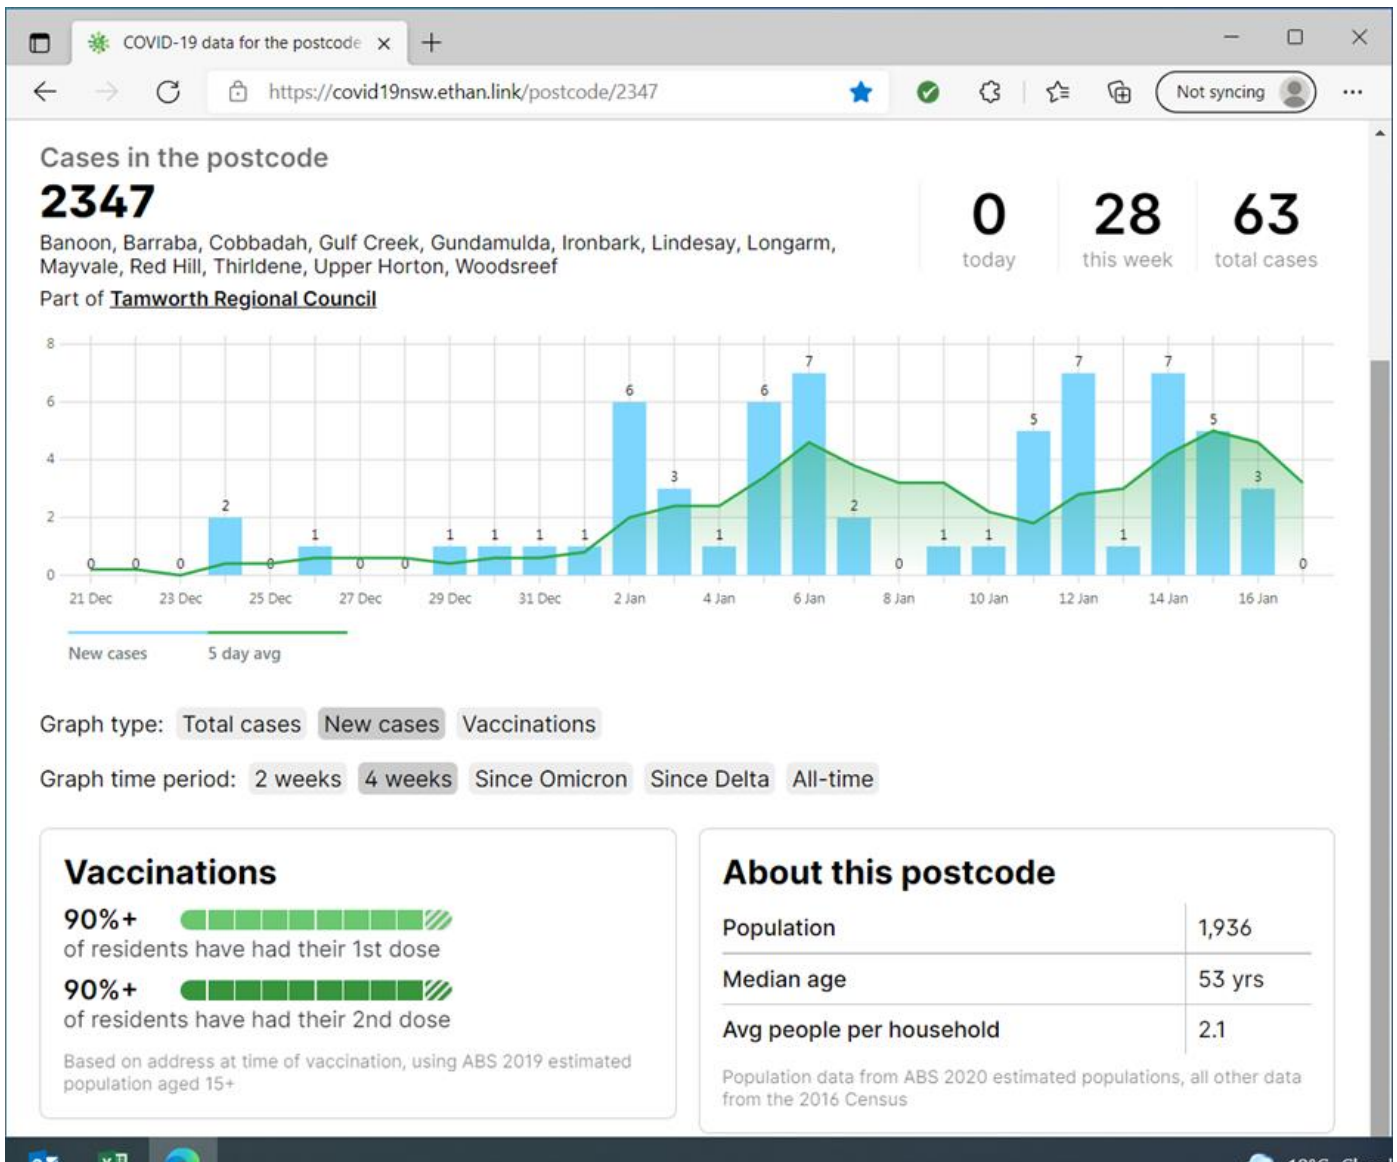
COVID-19 data for the postcode ×

https://covid19nsw.ethan.link/postcode/2347

Not syncing

Cases in the postcode

2347

Banoon, Barraba, Cobbadah, Gulf Creek, Gundamulda, Ironbark, Lindesay, Longarm, Mayvale, Red Hill, Thirldene, Upper Horton, Woodsreef

Part of Tamworth Regional Council

0 today

28 this week

63 total cases

8
6
4
2
0

0 0 0 2 0 1 0 0 1 1 1 1 6 3 1 6 7 2 0 1 1 5 7 1 7 5 3 0

21 Dec 23 Dec 25 Dec 27 Dec 29 Dec 31 Dec 2 Jan 4 Jan 6 Jan 8 Jan 10 Jan 12 Jan 14 Jan 16 Jan

New cases 5 day avg

Graph type: Total cases New cases Vaccinations

Graph time period: 2 weeks 4 weeks Since Omicron Since Delta All-time

Vaccinations

90%+
of residents have had their 1st dose

90%+
of residents have had their 2nd dose

Based on address at time of vaccination, using ABS 2019 estimated population aged 15+

About this postcode

| Population | 1,936 |
|---|---|
| Median age | 53 yrs |
| Avg people per household | 2.1 |

Population data from ABS 2020 estimated populations, all other data from the 2016 Census